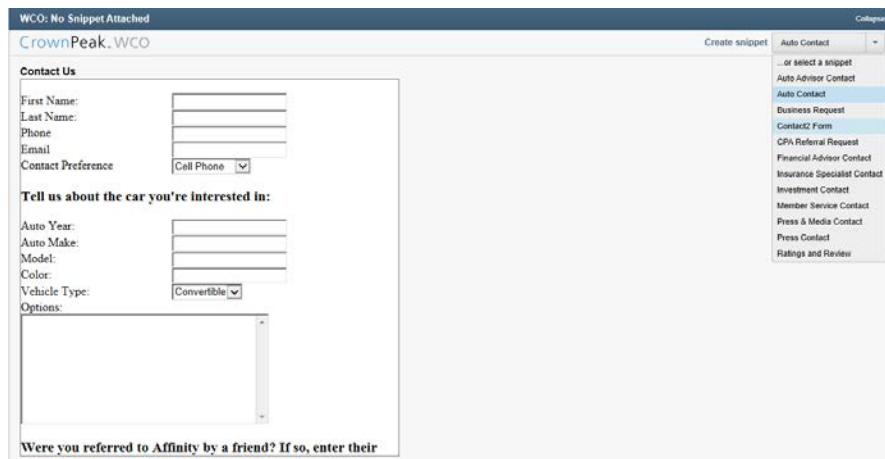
WCO: No Snippet Attached

Collapse

CrownPeak.WCO

Create snippet

Auto Contact

...or select a snippet
Auto Advisor Contact
Auto Contact
Business Request
Contact2 Form
CPA Referral Request
Financial Advisor Contact
Insurance Specialist Contact
Investment Contact
Member Service Contact
Press & Media Contact
Press Contact
Ratings and Review

Contact Us

First Name:
Last Name:
Phone
Email
Contact Preference Cell Phone

Tell us about the car you're interested in:

Auto Year:
Auto Make:
Model:
Color:
Vehicle Type: Convertible
Options:

Were you referred to Affinity by a friend? If so, enter their